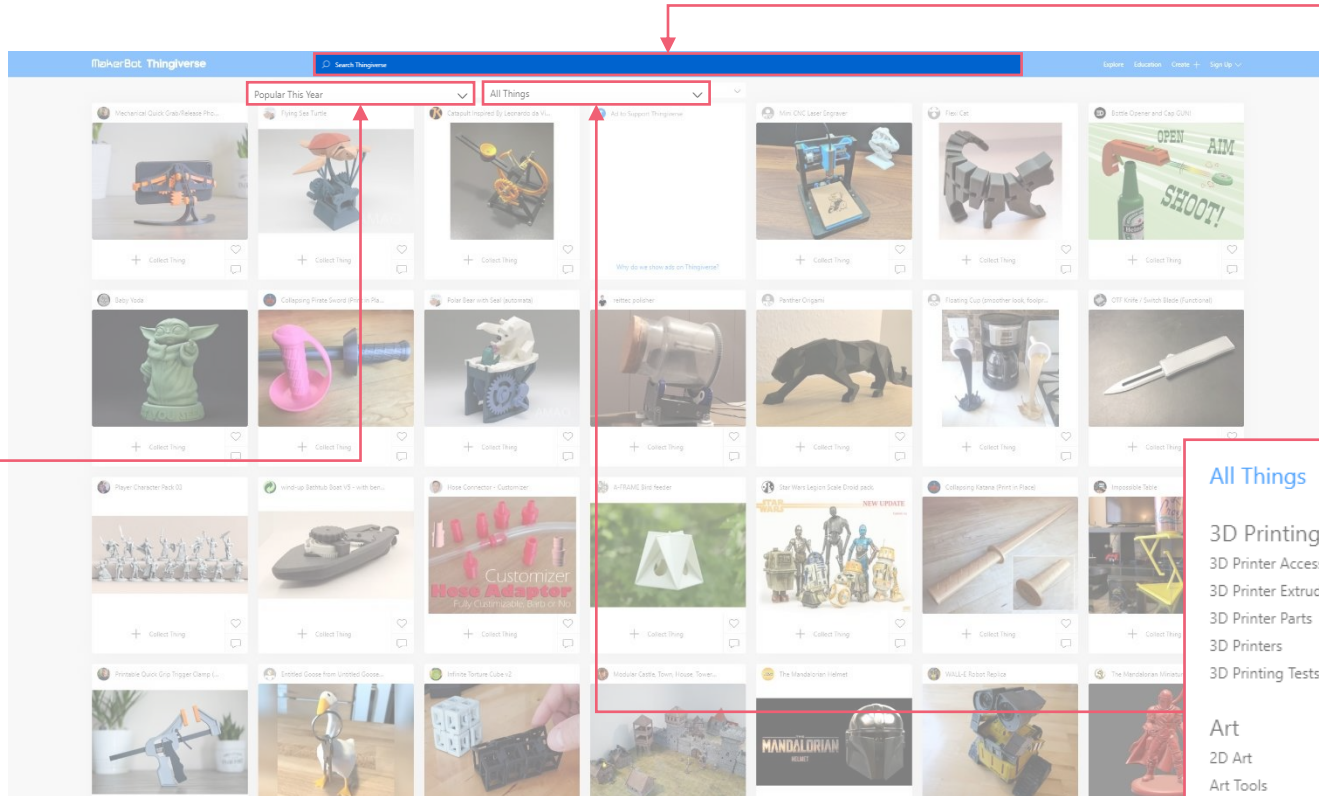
MakerBot Thingiverse

Search Thingiverse

Explore Education Create + Sign Up

Popular This Year

All Things

Mechanical Quick Grab Release Pho...
Collect Thing

Flying Sea Turtle
Collect Thing

Catapult Inspired By Leonardo da Vi...
Collect Thing

Ad to Support Thingiverse
Why do we show ads on Thingiverse?

Mini CNC Laser Engraver
Collect Thing

Flexi Cat
Collect Thing

Bottle Opener and Cap GUN!
OPEN AIM SHOOT!
Collect Thing

Baby Yoda
Collect Thing

Collapsing Pirate Sword (Print in Pla...
Collect Thing

Polar Bear with Seal (automata)
Collect Thing

rattlez polisher
Collect Thing

Panther Origami
Collect Thing

Floating Cup (smoother look, floatin...
Collect Thing

OTF Knife / Switch Blade (Functional)
Collect Thing

Player Character Pack 02
Collect Thing

wind-up Bathtub Boat V5 - with beri...
Collect Thing

Hose Connector - Customizer
Customizer
Hose Adapter
Fully Customizable barb or No
Collect Thing

X-FRAME Bird feeder
Collect Thing

Star Wars Legion Scale Droid pack
NEW UPDATE
Collect Thing

Collapsing Katana (Print in Place)
Collect Thing

Impossible Table
Collect Thing

Printable Quick Grip Trigger Clamp I...

Entitled Goose from Untitled Goose...

Infinite Torture Cube v2

Modular Castle, Town, House, Tower...

The Mandalorian Helmet
MANDALORIAN

WALL-E Robot Replica

The Mandalorian Miniature

All Things

3D Printing
3D Printer Acces
3D Printer Extruc
3D Printer Parts
3D Printers
3D Printing Tests

Art
2D Art
Art Tools